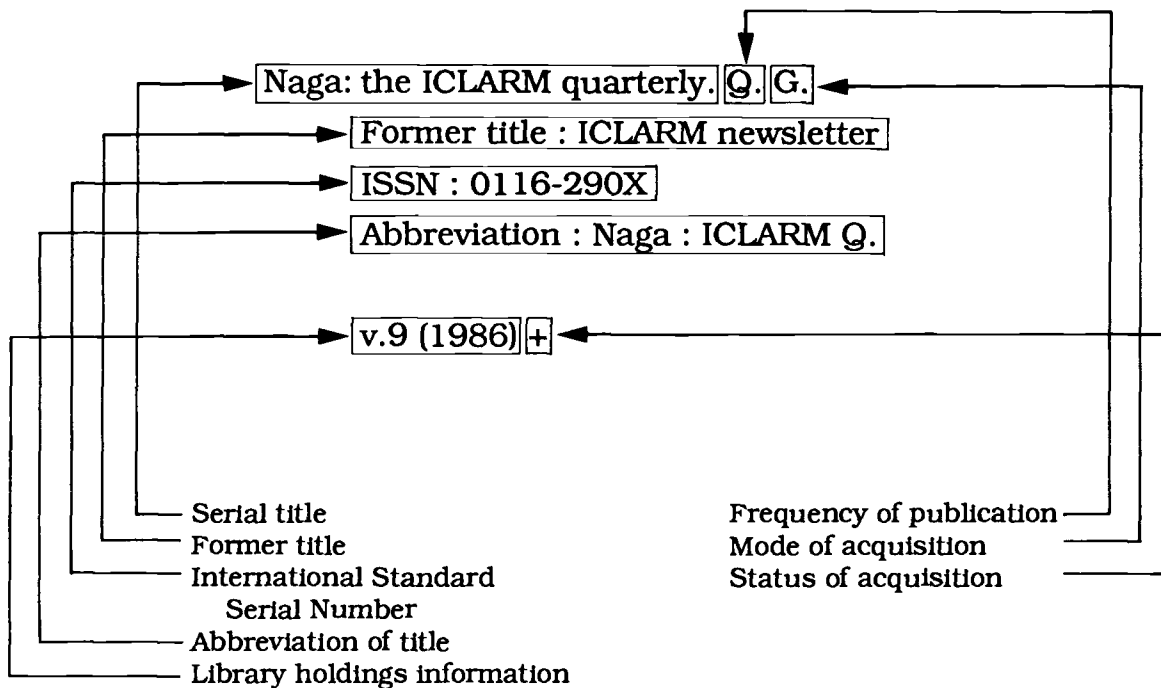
Naga: the ICLARM quarterly. Q. G.

Former title : ICLARM newsletter

ISSN : 0116-290X

Abbreviation : Naga : ICLARM Q.

v.9 (1986) +

Serial title
Former title
International Standard Serial Number
Abbreviation of title
Library holdings information

Frequency of publication
Mode of acquisition
Status of acquisition